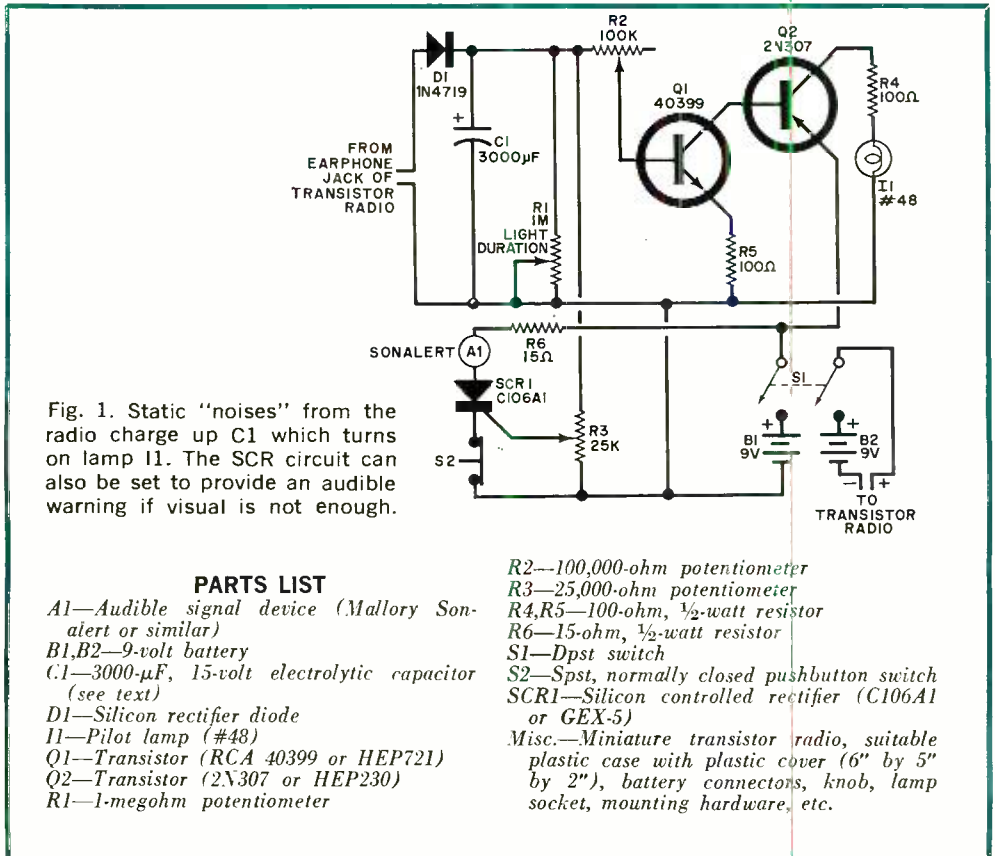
R2
100K

Q2
2N307

D1
1N4719

Q1
40399

R4
100Ω

FROM EARPHONE JACK OF TRANSISTOR RADIO

+
C1
3000μF

I1
#48

R1
1M
LIGHT DURATION

R5
100Ω

SONALERT
A1

R6
15Ω

SCR1
C106A1

S1

R3
25K

S2

+
B1
9V

+
B2
9V

−
+
TO TRANSISTOR RADIO

Fig. 1. Static "noises" from the radio charge up C1 which turns on lamp I1. The SCR circuit can also be set to provide an audible warning if visual is not enough.

PARTS LIST

A1—Audible signal device (Mallory Sonalert or similar)
B1,B2—9-volt battery
C1—3000-μF, 15-volt electrolytic capacitor (see text)
D1—Silicon rectifier diode
I1—Pilot lamp (#48)
Q1—Transistor (RCA 40399 or HEP721)
Q2—Transistor (2N307 or HEP230)
R1—1-megohm potentiometer
R2—100,000-ohm potentiometer
R3—25,000-ohm potentiometer
R4,R5—100-ohm, ½-watt resistor
R6—15-ohm, ½-watt resistor
S1—Dpst switch
S2—Spst, normally closed pushbutton switch
SCR1—Silicon controlled rectifier (C106A1 or GEX-5)
Misc.—Miniature transistor radio, suitable plastic case with plastic cover (6" by 5" by 2"), battery connectors, knob, lamp socket, mounting hardware, etc.